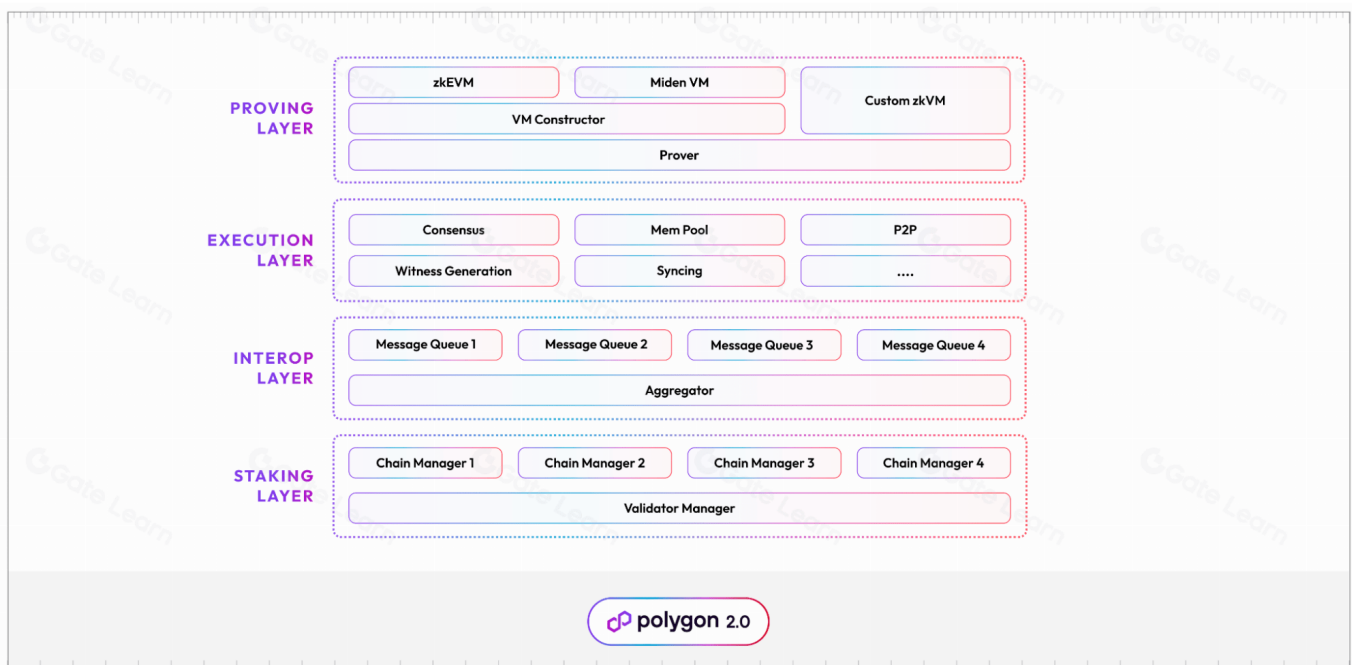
PROVING LAYER

zkEVM
Miden VM
Custom zkVM
VM Constructor
Prover

EXECUTION LAYER

Consensus
Mem Pool
P2P
Witness Generation
Syncing
....

INTEROP LAYER

Message Queue 1
Message Queue 2
Message Queue 3
Message Queue 4
Aggregator

STAKING LAYER

Chain Manager 1
Chain Manager 2
Chain Manager 3
Chain Manager 4
Validator Manager

polygon 2.0

Gate Learn